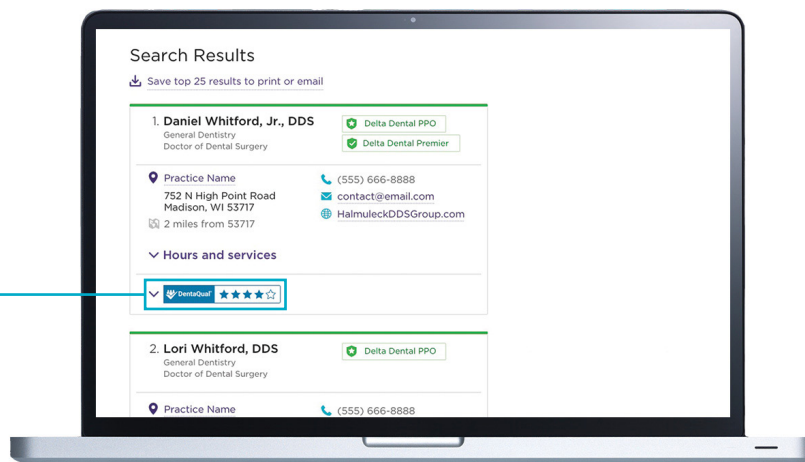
Search Results

Save top 25 results to print or email

1. Daniel Whitford, Jr., DDS
General Dentistry
Doctor of Dental Surgery

Delta Dental PPO
Delta Dental Premier

Practice Name
752 N High Point Road
Madison, WI 53717
2 miles from 53717

(555) 666-8888
contact@email.com
HalmuleckDDSGroup.com

Hours and services

DentaQual

2. Lori Whitford, DDS
General Dentistry
Doctor of Dental Surgery

Delta Dental PPO

Practice Name

(555) 666-8888